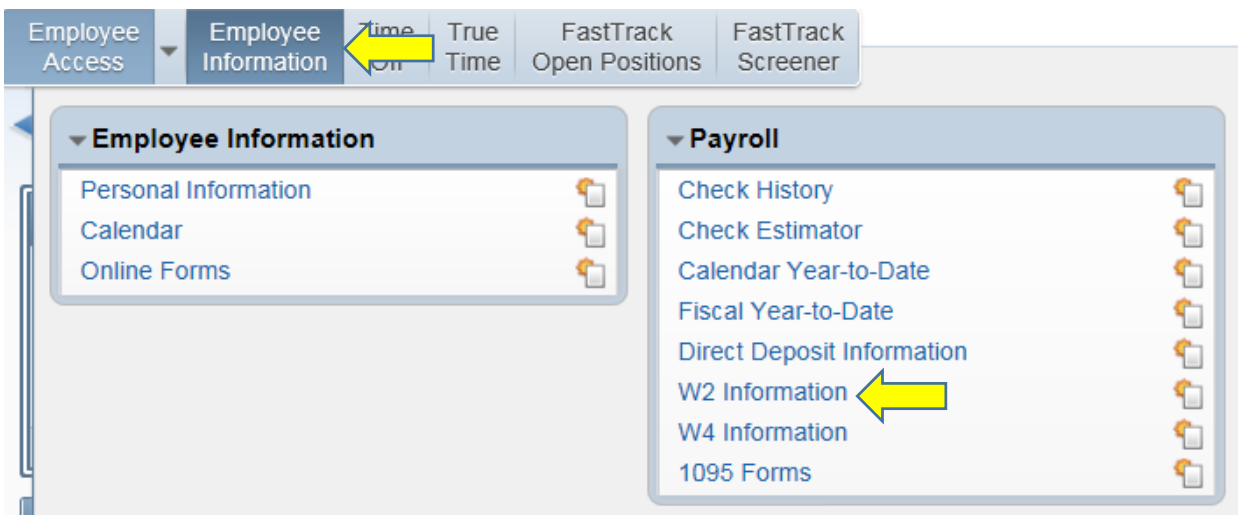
Employee Access

Employee Information

Time Off

True Time

FastTrack Open Positions

FastTrack Screener

Employee Information

Personal Information

Calendar

Online Forms

Payroll

Check History

Check Estimator

Calendar Year-to-Date

Fiscal Year-to-Date

Direct Deposit Information

W2 Information

W4 Information

1095 Forms